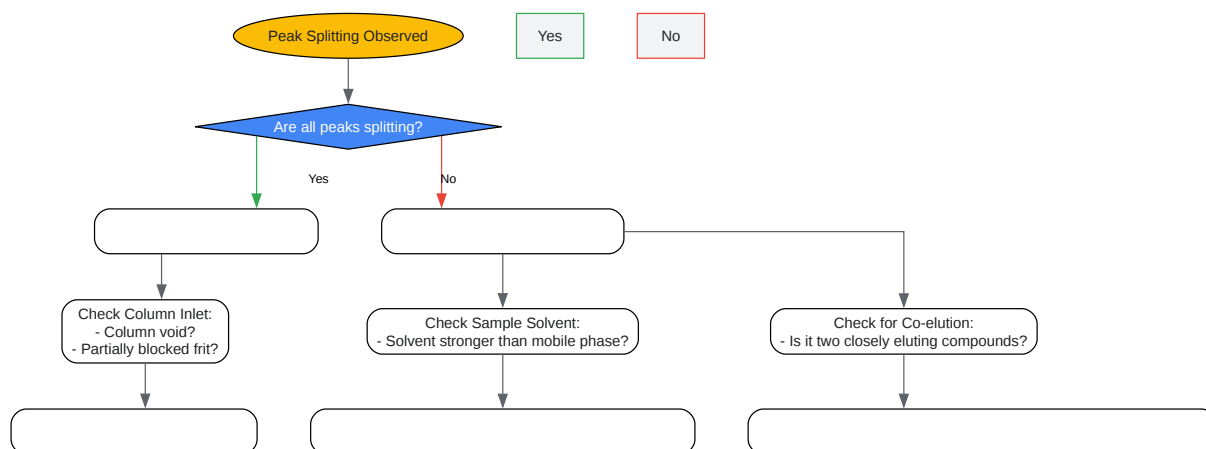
Peak Splitting Observed

Yes

No

Are all peaks splitting?

Yes

No

Check Column Inlet:
- Column void?
- Partially blocked frit?

Check Sample Solvent:
- Solvent stronger than mobile phase?

Check for Co-elution:
- Is it two closely eluting compounds?